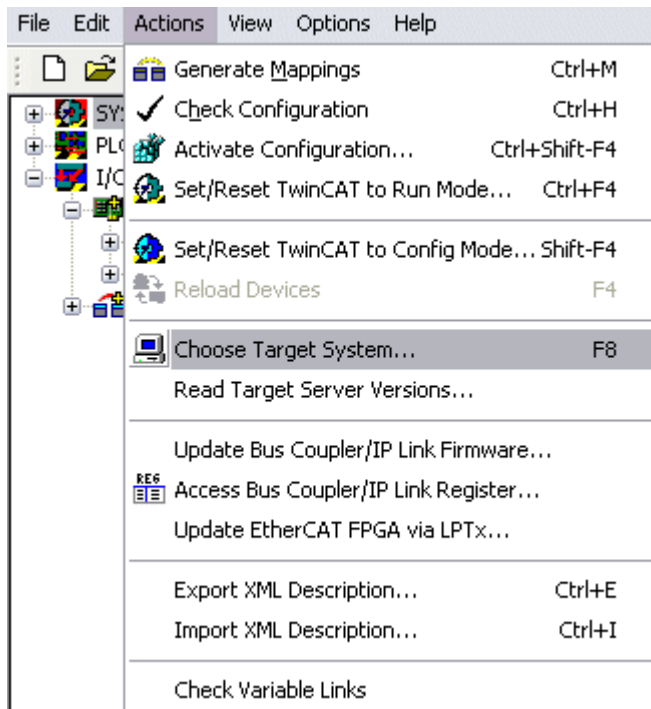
File Edit Actions View Options Help

SY:
PL(
I/C

Generate Mappings Ctrl+M
Check Configuration Ctrl+H
Activate Configuration... Ctrl+Shift-F4
Set/Reset TwinCAT to Run Mode... Ctrl+F4

Set/Reset TwinCAT to Config Mode... Shift-F4
Reload Devices F4

Choose Target System... F8
Read Target Server Versions...

Update Bus Coupler/IP Link Firmware...
REG
Access Bus Coupler/IP Link Register...
Update EtherCAT FPGA via LPTx...

Export XML Description... Ctrl+E
Import XML Description... Ctrl+I

Check Variable Links